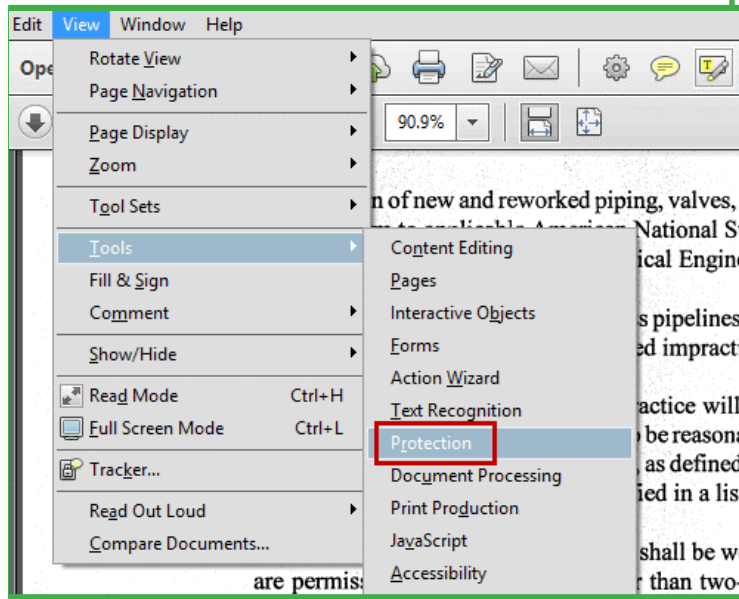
Edit View Window Help

Ope

Rotate View
Page Navigation
Page Display
Zoom
Tool Sets
Tools
Fill & Sign
Comment
Show/Hide
Read Mode Ctrl+H
Full Screen Mode Ctrl+L
Tracker...
Read Out Loud
Compare Documents...

90.9%

Content Editing
Pages
Interactive Objects
Forms
Action Wizard
Text Recognition
Protection
Document Processing
Print Production
JavaScript
Accessibility

n of new and reworked piping, valves,
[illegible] National S
ical Engin
s pipelines
ed impract
actice will
be reason
, as define
ied in a lis
shall be w
are permis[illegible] r than two-